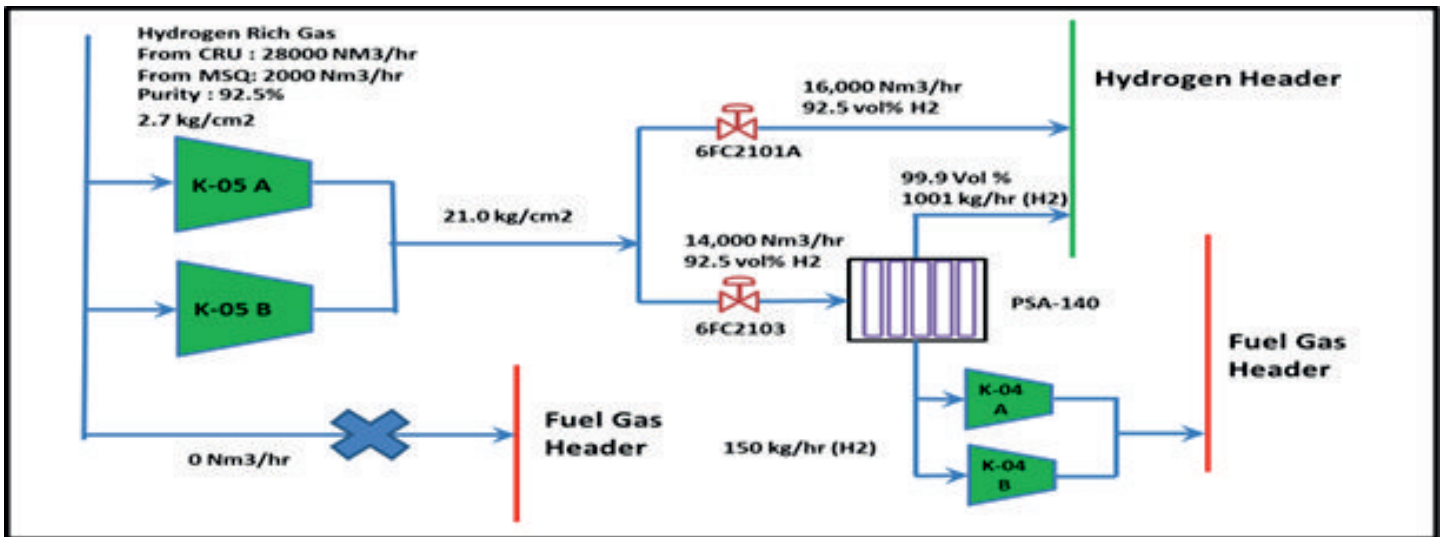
Hydrogen Rich Gas
From CRU : 28000 NM3/hr
From MSQ: 2000 Nm3/hr
Purity : 92.5%
2.7 kg/cm2

K-05 A

K-05 B

21.0 kg/cm2

16,000 Nm3/hr
92.5 vol% H2

6FC2101A

Hydrogen Header

99.9 Vol %
1001 kg/hr (H2)

14,000 Nm3/hr
92.5 vol% H2

6FC2103

PSA-140

Fuel Gas Header

K-04 A

K-04 B

150 kg/hr (H2)

0 Nm3/hr

Fuel Gas Header